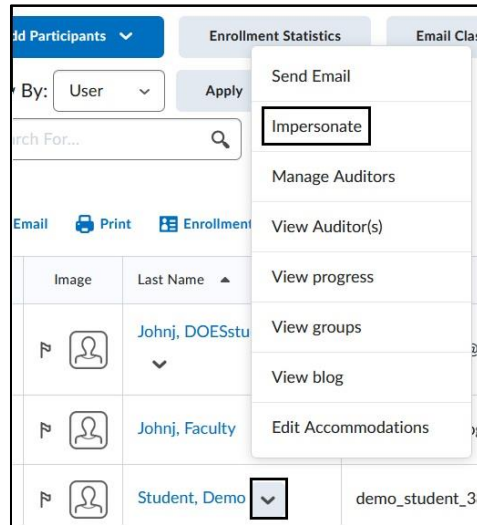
dd Participants

Enrollment Statistics

Email Clas

By: User

Apply

rch For...

Email Print Enrollment

Image

Last Name ▲

Johnj, DOESstu

Johnj, Faculty

Student, Demo

demo_student_3

Send Email

Impersonate

Manage Auditors

View Auditor(s)

View progress

View groups

View blog

Edit Accommodations